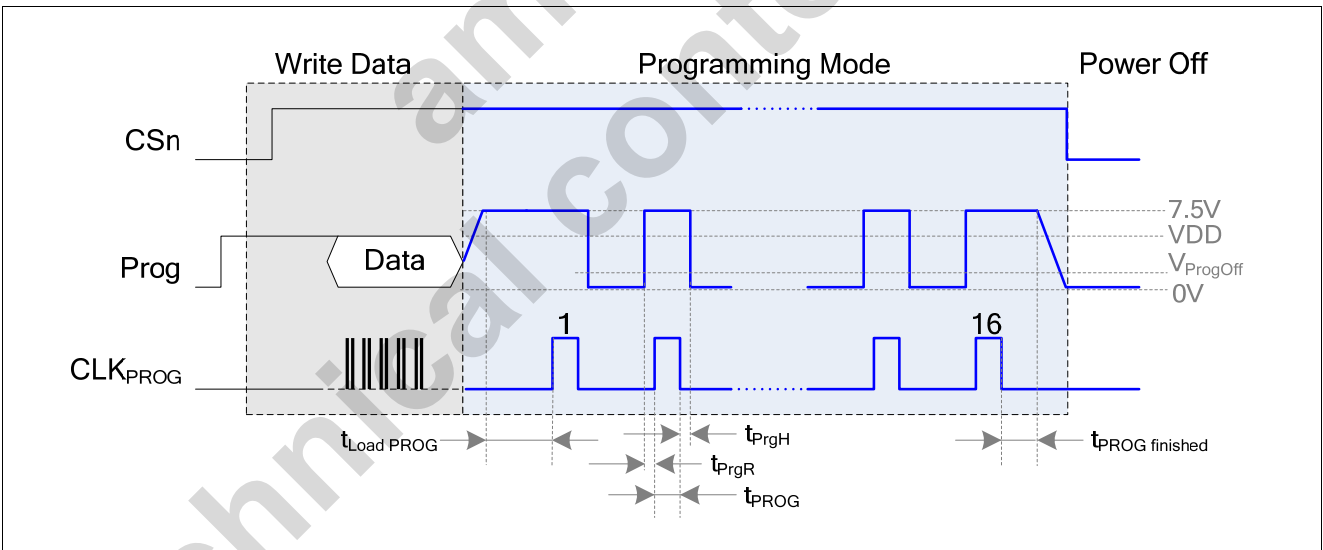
Write Data

Programming Mode

Power Off

CSn

Prog

Data

7.5V

VDD

$V_{ProgOff}$

0V

$CLK_{PROG}$

1

16

$t_{Load\ PROG}$

$t_{PrgH}$

$t_{PrgR}$

$t_{PROG}$

$t_{PROG\ finished}$

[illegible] technical content